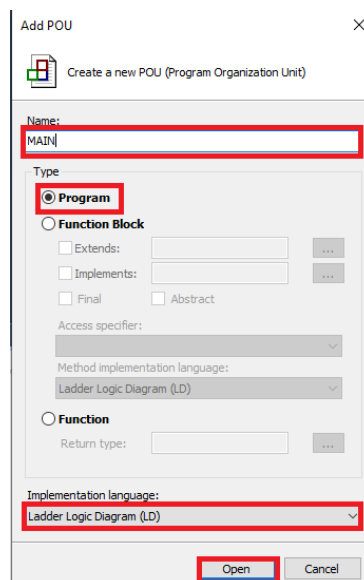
Add POU

×

Create a new POU (Program Organization Unit)

Name:

MAIN

Type

Program

Function Block

Extends:

...

Implements:

...

Final

Abstract

Access specifier:

Method implementation language:

Ladder Logic Diagram (LD)

Function

Return type:

...

Implementation language:

Ladder Logic Diagram (LD)

Open

Cancel